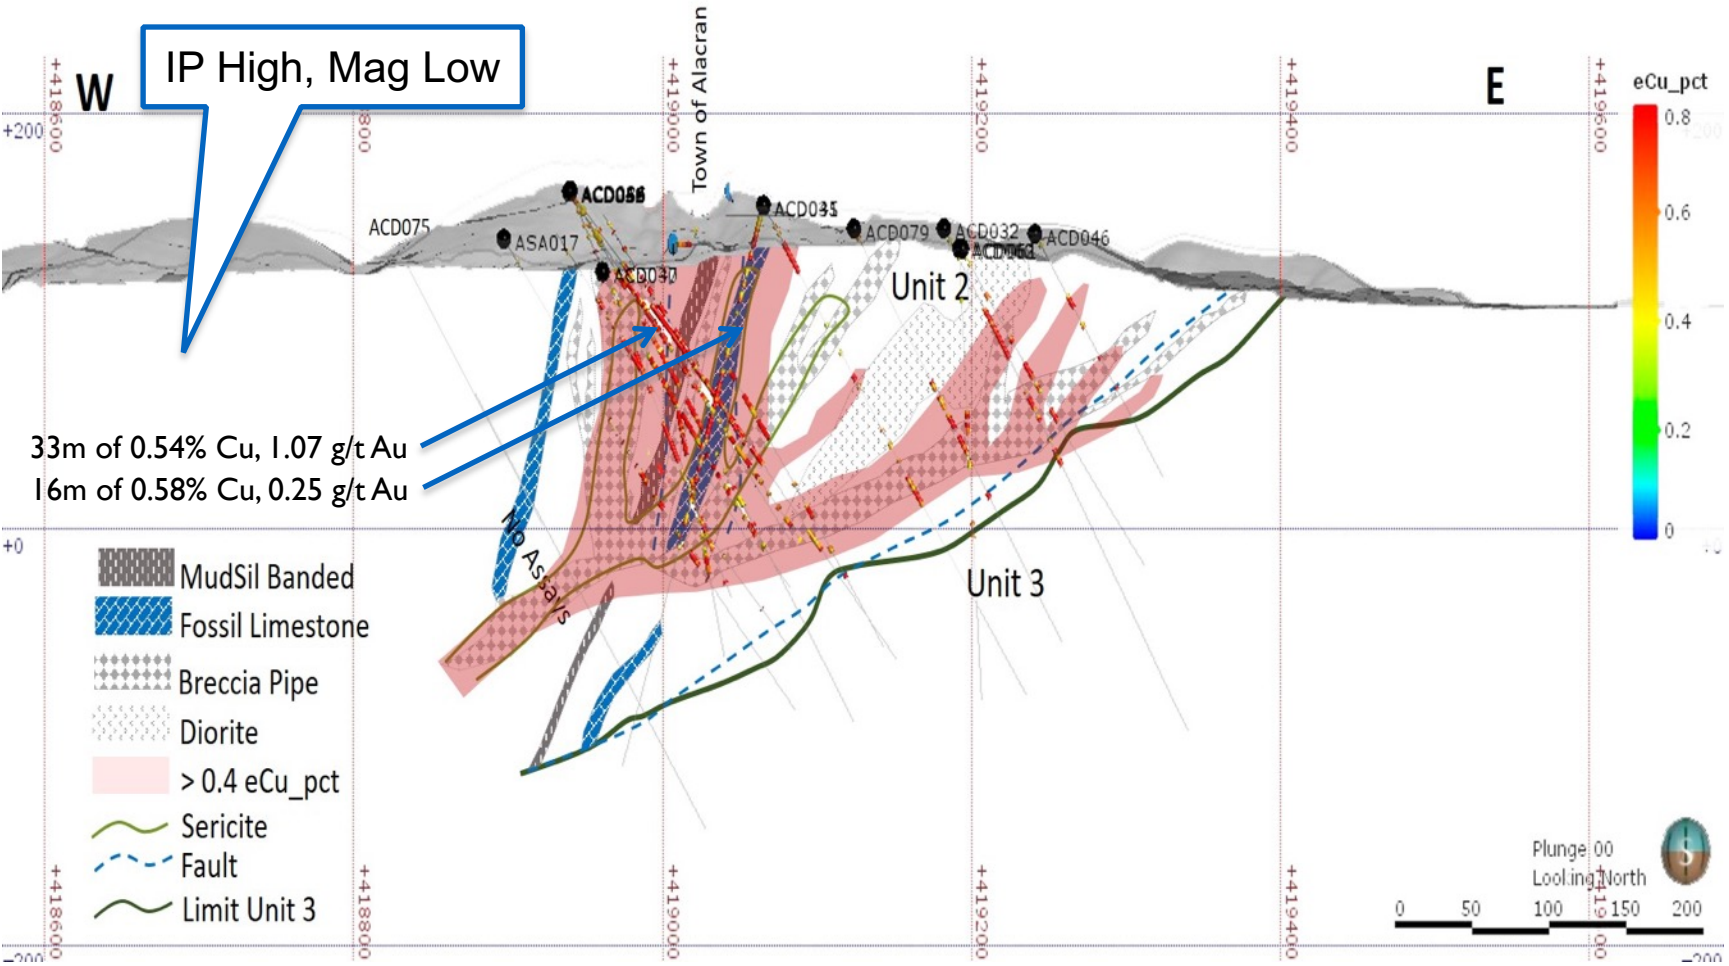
IP High, Mag Low

W

E

Town of Alacran

+418600 800 +419000 +419200 +419400 +419600

+200

+0

-200

eCu_pct
0.8
0.6
0.4
0.2
0

ACD066
ACD035
ACD075
ASA017
ACD079
ACD032
ACD046
ACD062
ACD030

Unit 2

Unit 3

No Assays

33m of 0.54% Cu, 1.07 g/t Au
16m of 0.58% Cu, 0.25 g/t Au

MudSil Banded
Fossil Limestone
Breccia Pipe
Diorite
> 0.4 eCu_pct
Sericite
Fault
Limit Unit 3

Plunge 00
Looking North

0 50 100 150 200

+418600 +418800 +419000 +419200 +419400